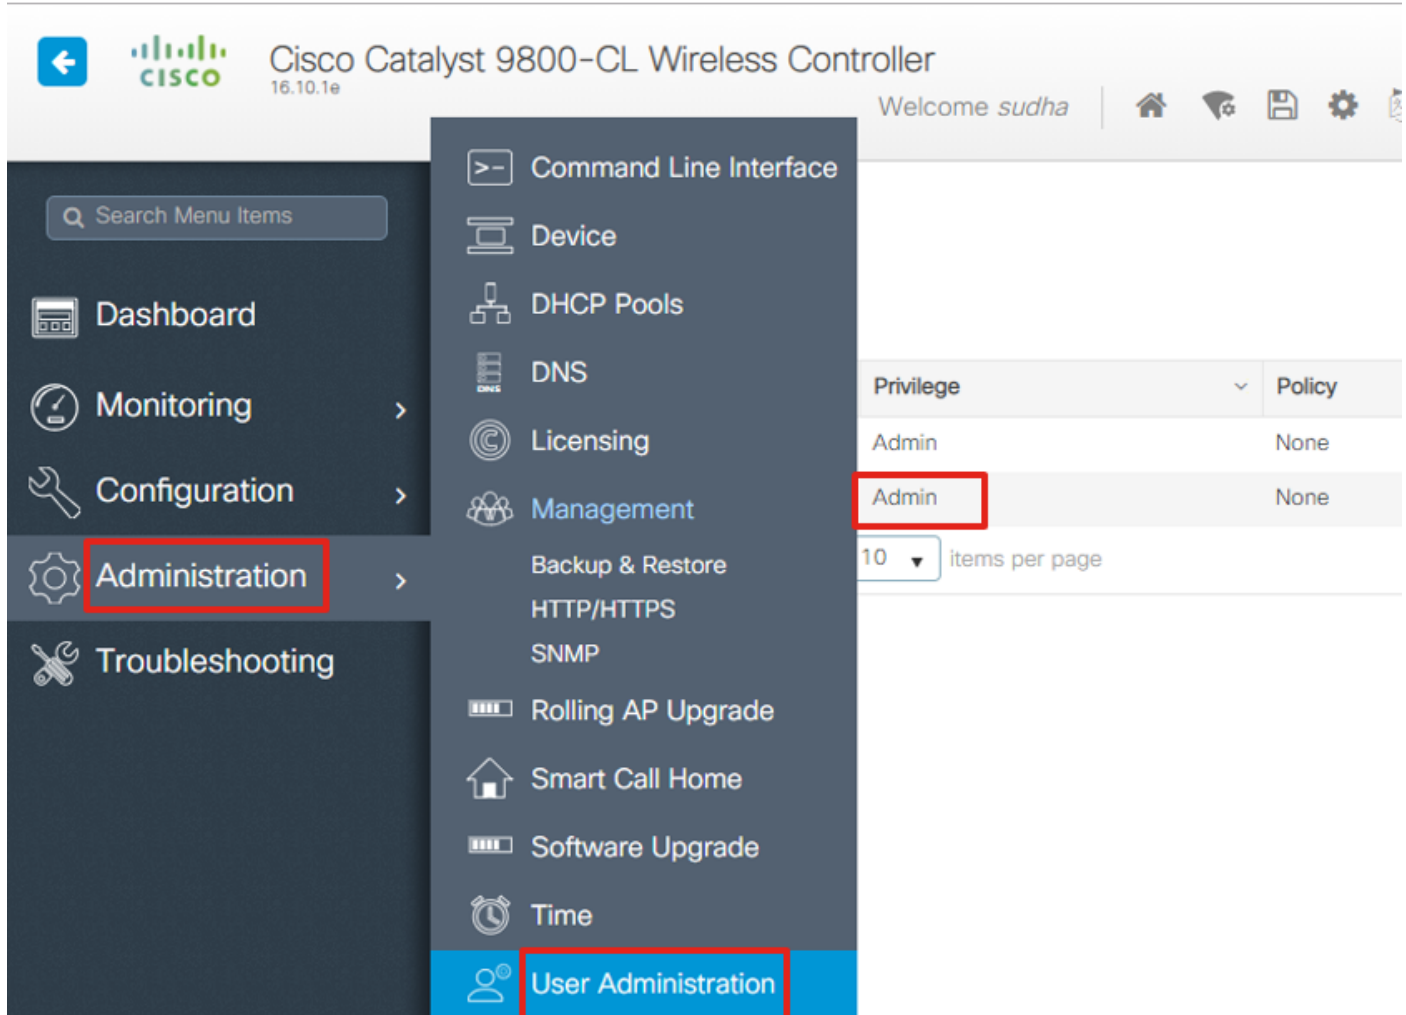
cisco

Cisco Catalyst 9800-CL Wireless Controller
16.10.1e

Welcome sudha

Search Menu Items

Dashboard

Monitoring >

Configuration >

Administration >

Troubleshooting

Command Line Interface

Device

DHCP Pools

DNS

Licensing

Management

Backup & Restore

HTTP/HTTPS

SNMP

Rolling AP Upgrade

Smart Call Home

Software Upgrade

Time

User Administration

| Privilege | Policy |
|---|---|
| Admin | None |
| Admin | None |

10 items per page